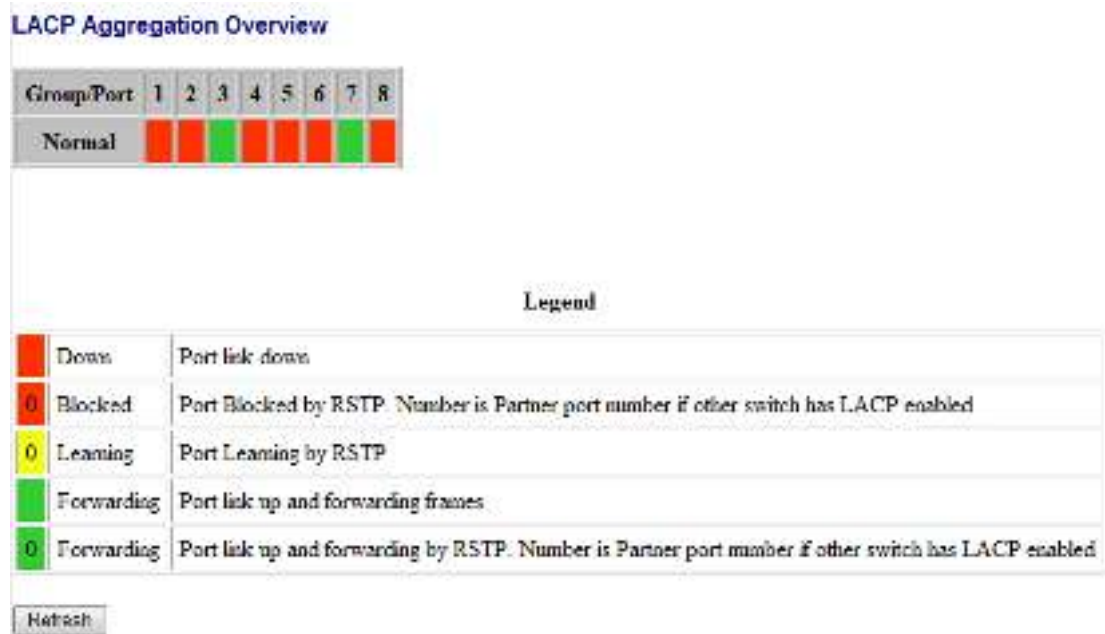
LACP Aggregation Overview

| Group/Port | 1 | 2 | 3 | 4 | 5 | 6 | 7 | 8 |
|---|---|---|---|---|---|---|---|---|
| Normal | | | | | | | | |

Legend

| | | |
|---|---|---|
| | Down | Port link down |
| 0 | Blocked | Port Blocked by RSTP. Number is Partner port number if other switch has LACP enabled |
| 0 | Learning | Port Learning by RSTP |
| | Forwarding | Port link up and forwarding frames |
| 0 | Forwarding | Port link up and forwarding by RSTP. Number is Partner port number if other switch has LACP enabled |

Refresh